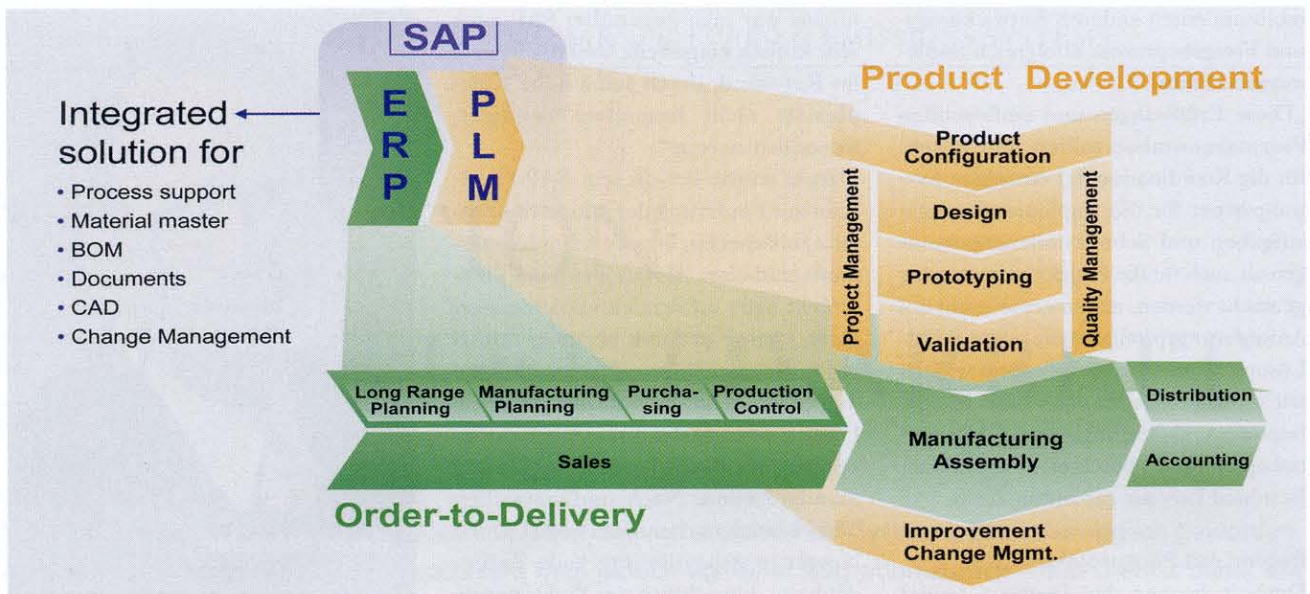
SAP

E
R
P

P
L
M

Integrated solution for
• Process support
• Material master
• BOM
• Documents
• CAD
• Change Management

Product Development

Product Configuration

Project Management

Design

Prototyping

Validation

Quality Management

Long Range Planning

Manufacturing Planning

Purchasing

Production Control

Sales

Manufacturing Assembly

Distribution

Accounting

Order-to-Delivery

Improvement Change Mgmt.